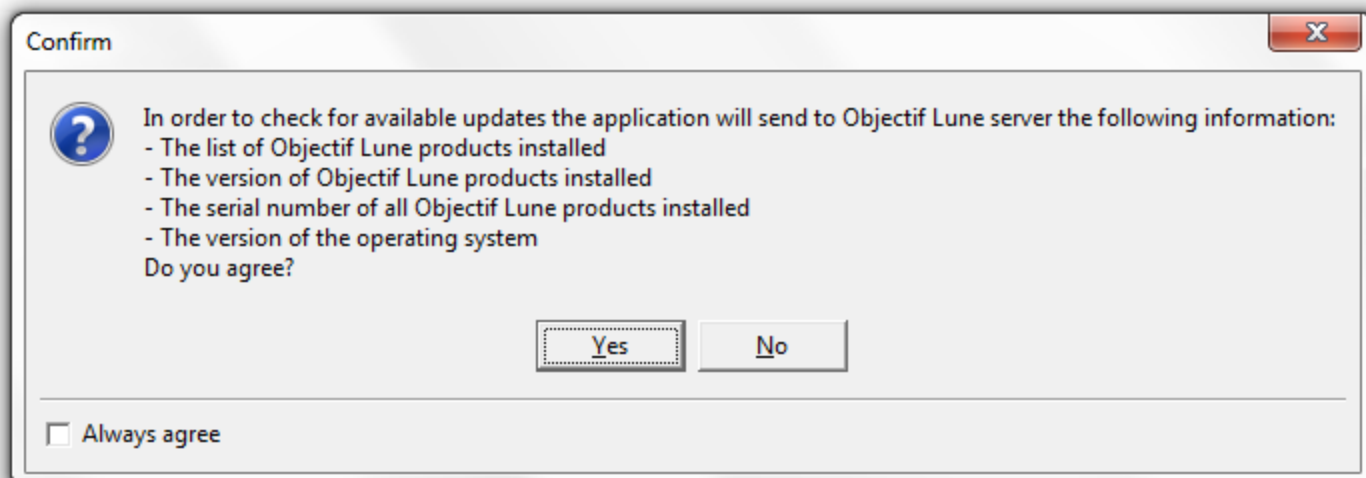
Confirm

In order to check for available updates the application will send to Objectif Lune server the following information:
- The list of Objectif Lune products installed
- The version of Objectif Lune products installed
- The serial number of all Objectif Lune products installed
- The version of the operating system
Do you agree?

Yes No

Always agree